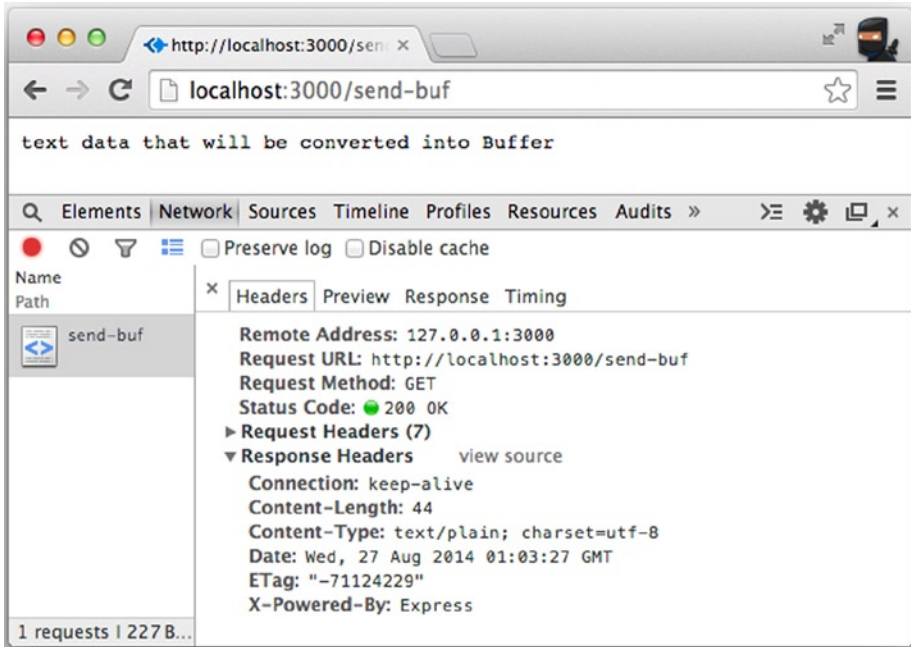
http://localhost:3000/sen ×

localhost:3000/send-buf

text data that will be converted into Buffer

Elements Network Sources Timeline Profiles Resources Audits »

Preserve log Disable cache

Name
Path

send-buf

× Headers Preview Response Timing

Remote Address: 127.0.0.1:3000
Request URL: http://localhost:3000/send-buf
Request Method: GET
Status Code: 200 OK
▶ Request Headers (7)
▼ Response Headers view source
Connection: keep-alive
Content-Length: 44
Content-Type: text/plain; charset=utf-8
Date: Wed, 27 Aug 2014 01:03:27 GMT
ETag: "-71124229"
X-Powered-By: Express

1 requests | 227 B...